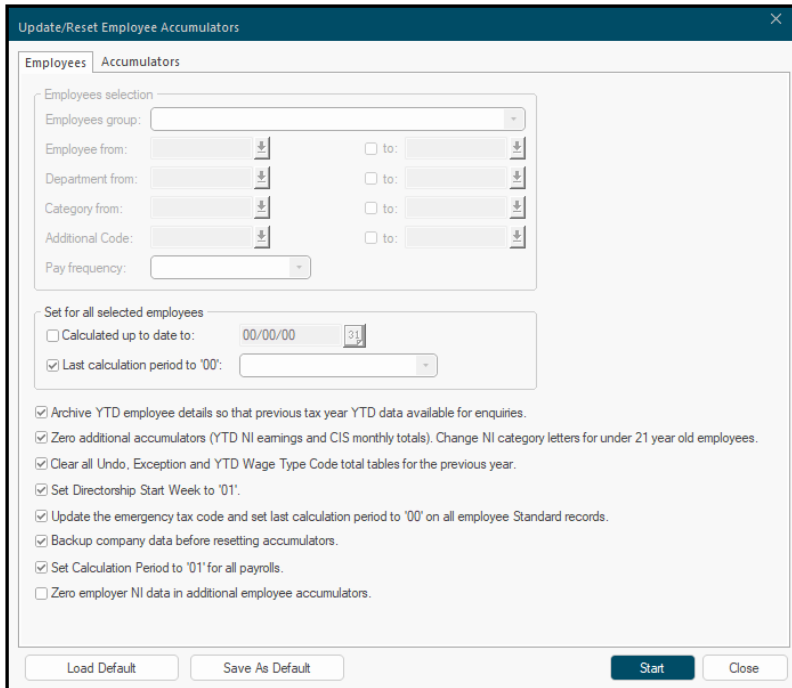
Update/Reset Employee Accumulators

Employees Accumulators

Employees selection

Employees group:

Employee from: to:

Department from: to:

Category from: to:

Additional Code: to:

Pay frequency:

Set for all selected employees

Calculated up to date to: 00/00/00 31

Last calculation period to '00':

Archive YTD employee details so that previous tax year YTD data available for enquiries.

Zero additional accumulators (YTD NI earnings and CIS monthly totals). Change NI category letters for under 21 year old employees.

Clear all Undo, Exception and YTD Wage Type Code total tables for the previous year.

Set Directorship Start Week to '01'.

Update the emergency tax code and set last calculation period to '00' on all employee Standard records.

Backup company data before resetting accumulators.

Set Calculation Period to '01' for all payrolls.

Zero employer NI data in additional employee accumulators.

Load Default Save As Default Start Close